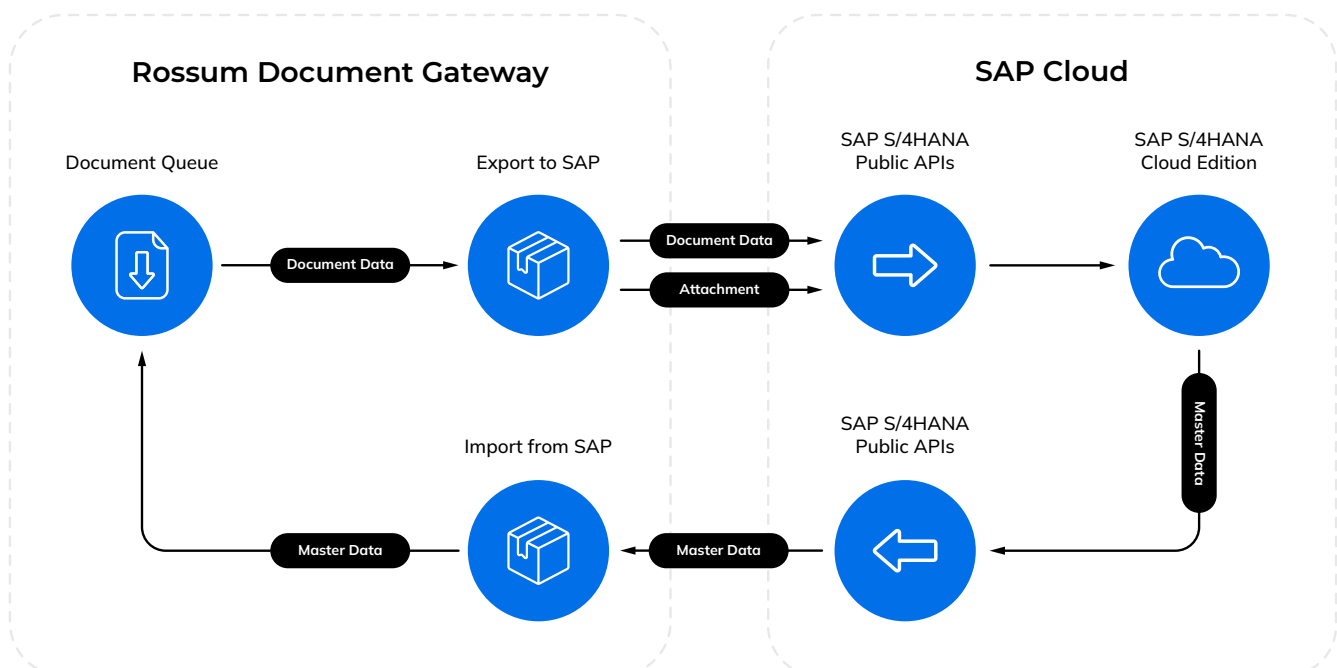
Rossum Document Gateway

SAP Cloud

Document Queue

Export to SAP

SAP S/4HANA Public APIs

SAP S/4HANA Cloud Edition

Document Data

Document Data

Attachment

Master Data

SAP S/4HANA Public APIs

Import from SAP

Master Data

Master Data